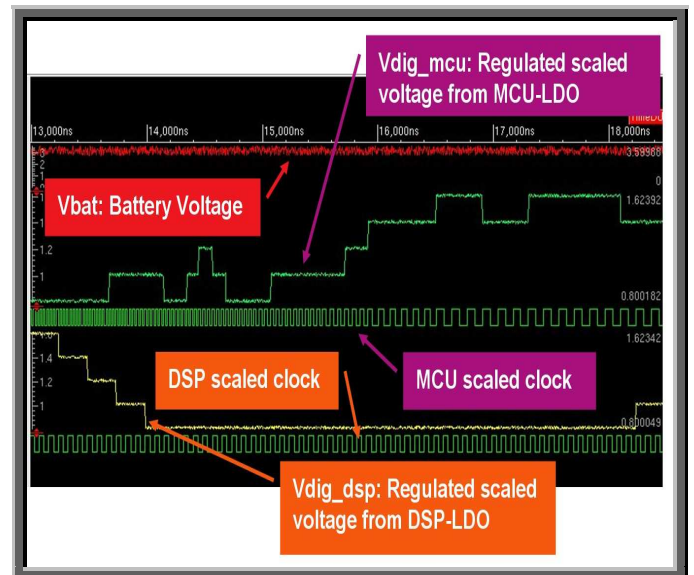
Vdig_mcu: Regulated scaled voltage from MCU-LDO

TimeDo

13,000ns 14,000ns 15,000ns 16,000ns 17,000ns 18,000ns

3.59988

0

1.62392

Vbat: Battery Voltage

1.2

1

0.800182

1.62342

1.4

1.2

1

DSP scaled clock

MCU scaled clock

0.800049

Vdig_dsp: Regulated scaled voltage from DSP-LDO